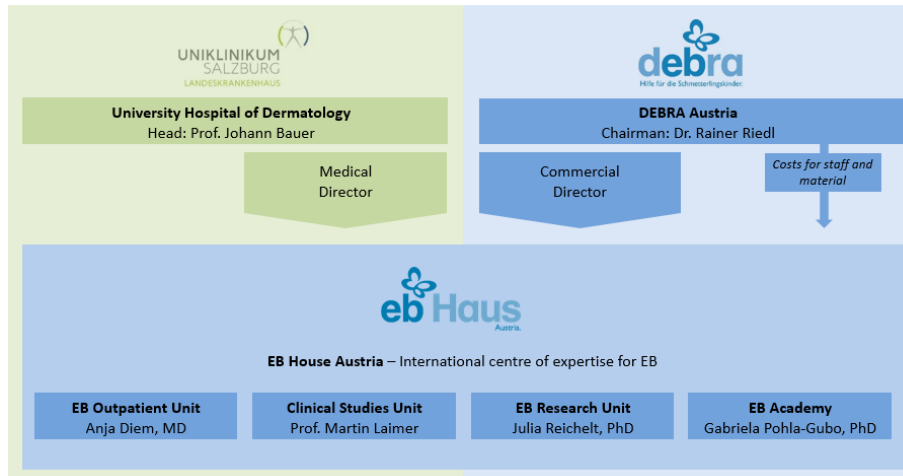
UNIKLINIKUM SALZBURG
LANDESKRANKENHAUS

debra
Hilfe für die Schmetterlingskinder.

University Hospital of Dermatology
Head: Prof. Johann Bauer

DEBRA Austria
Chairman: Dr. Rainer Riedl

Medical Director

Commercial Director

Costs for staff and material

eb Haus
Austria.

EB House Austria – International centre of expertise for EB

EB Outpatient Unit
Anja Diem, MD

Clinical Studies Unit
Prof. Martin Laimer

EB Research Unit
Julia Reichelt, PhD

EB Academy
Gabriela Pohla-Gubo, PhD